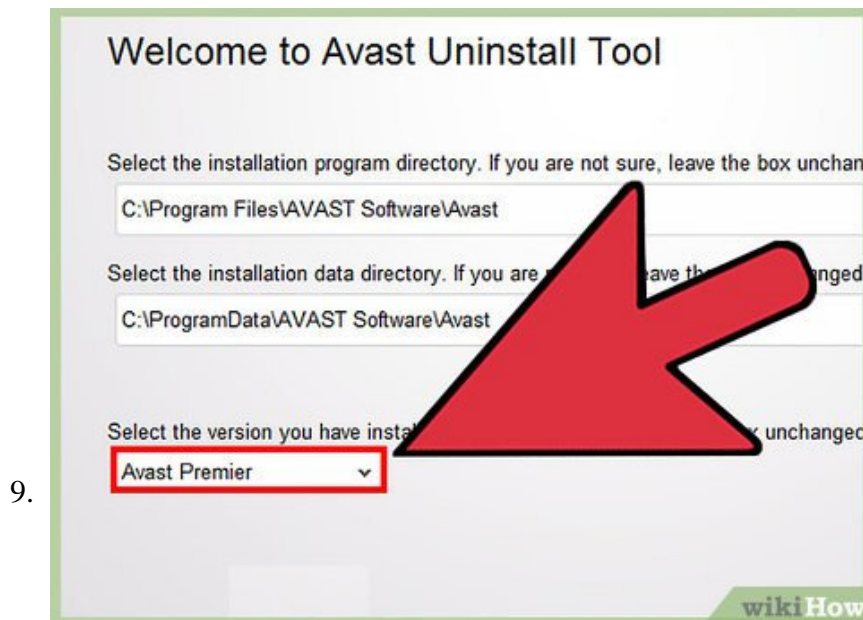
9.

Welcome to Avast Uninstall Tool

Select the installation program directory. If you are not sure, leave the box unchan

C:\Program Files\AVAST Software\Avast

Select the installation data directory. If you are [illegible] ave th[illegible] nged

C:\ProgramData\AVAST Software\Avast

Select the version you have insta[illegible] unchanged

Avast Premier

wikiHow